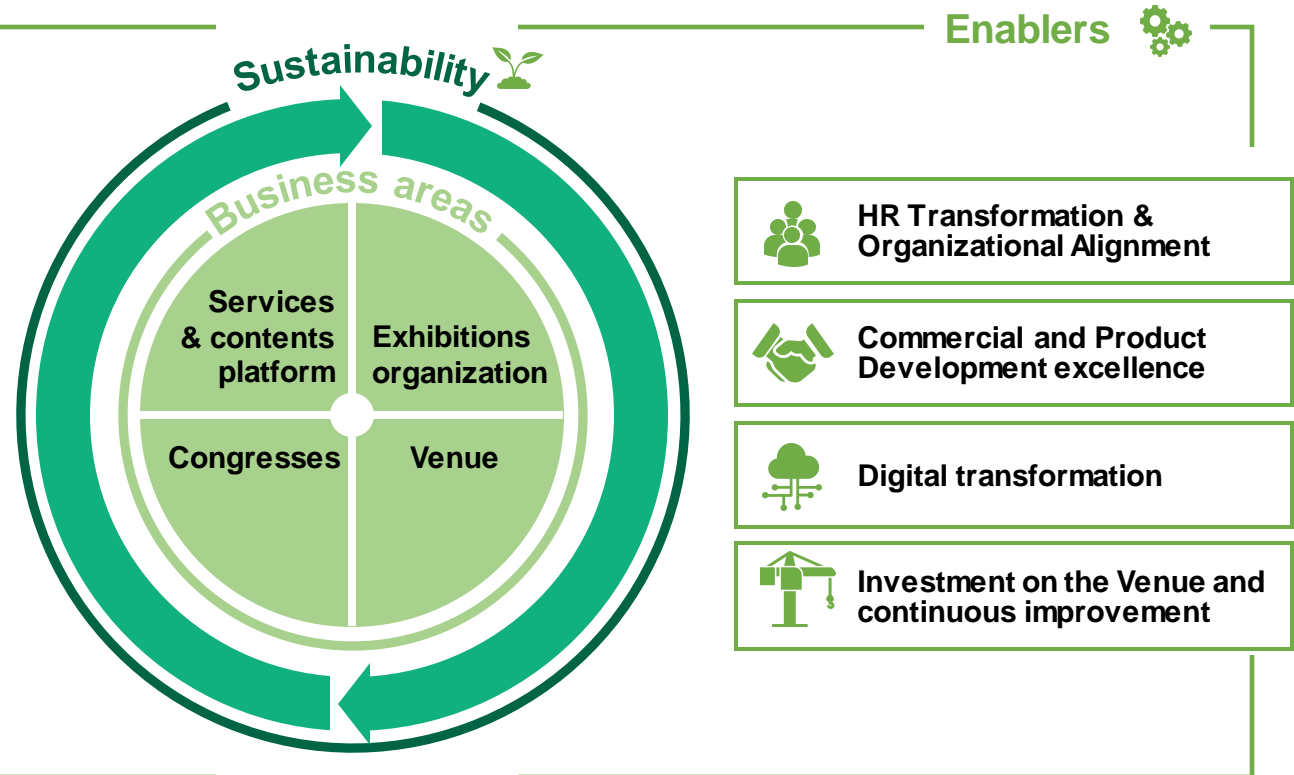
Enablers

Sustainability

Business areas

Services & contents platform

Exhibitions organization

Congresses

Venue

HR Transformation & Organizational Alignment

Commercial and Product Development excellence

Digital transformation

Investment on the Venue and continuous improvement